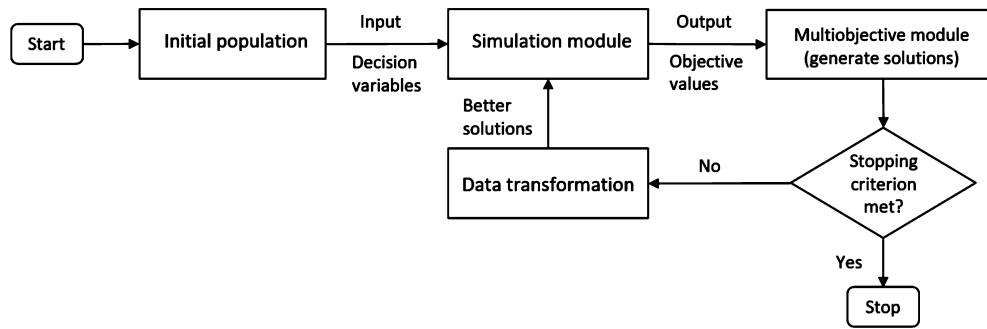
Start

Initial population

Input

Decision variables

Simulation module

Output

Objective values

Multiobjective module (generate solutions)

Better solutions

Data transformation

No

Stopping criterion met?

Yes

Stop